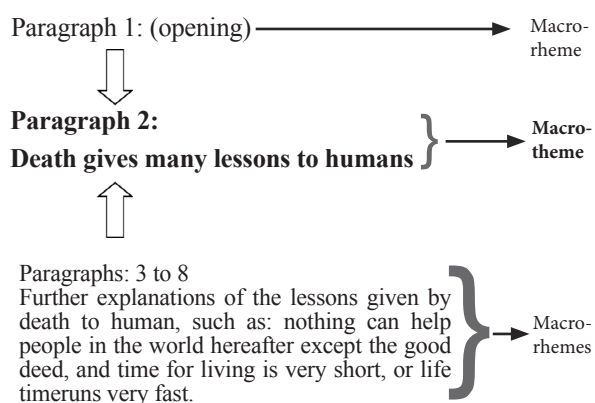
Paragraph 1: (opening)

Macrorheme

Paragraph 2:

Death gives many lessons to humans

Macrotheme

Paragraphs: 3 to 8
Further explanations of the lessons given by death to human, such as: nothing can help people in the world hereafter except the good deed, and time for living is very short, or life timeruns very fast.

Macrorhemes